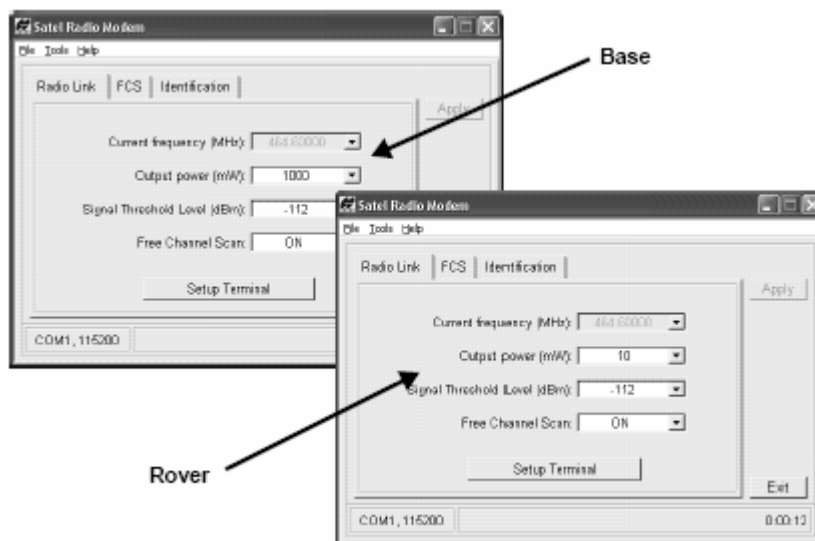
Satel Radio Modem
File Tools Help
Radio Link | FCS | Identification
Apply
Current frequency (MHz): 464.60000
Output power (mW): 1000
Signal Threshold Level (dBm): -112
Free Channel Scan: ON
Setup Terminal
COM1, 115200

Base

Satel Radio Modem
File Tools Help
Radio Link | FCS | Identification
Apply
Current frequency (MHz): 464.60000
Output power (mW): 10
Signal Threshold Level (dBm): -112
Free Channel Scan: ON
Setup Terminal
Exit
COM1, 115200
0:00:13

Rover